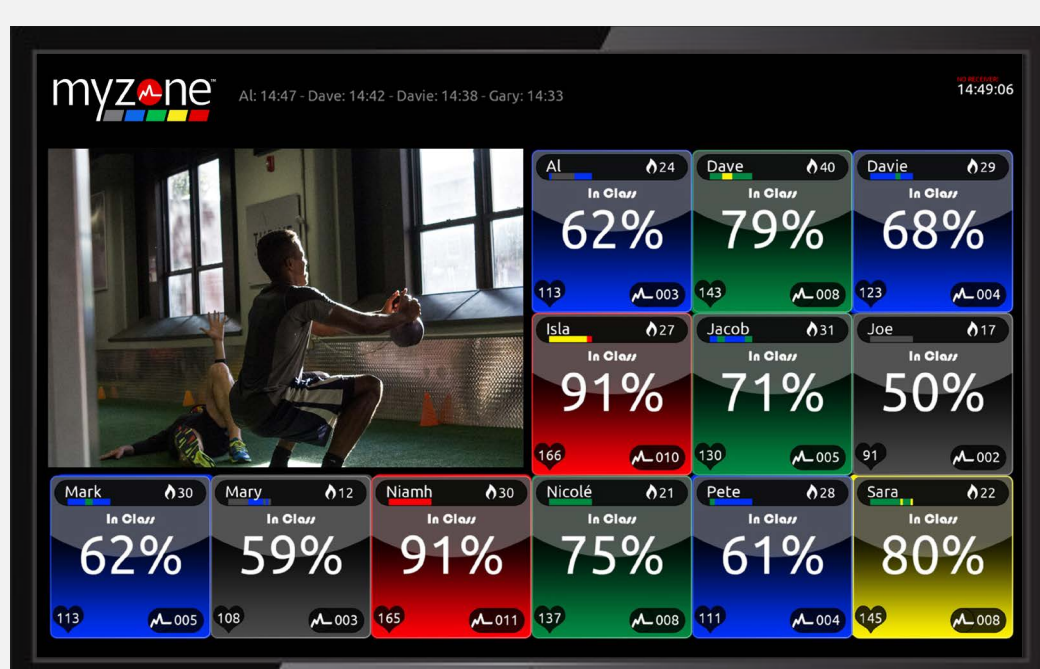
myzone™

Al: 14:47 - Dave: 14:42 - Davie: 14:38 - Gary: 14:33

NO RECEIVER
14:49:06

Al 24
In Class
62%
113 003

Dave 40
In Class
79%
143 008

Davie 29
In Class
68%
123 004

Isla 27
In Class
91%
166 010

Jacob 31
In Class
71%
130 005

Joe 17
In Class
50%
91 002

Mark 30
In Class
62%
113 005

Mary 12
In Class
59%
108 003

Niamh 30
In Class
91%
165 011

Nicolé 21
In Class
75%
137 008

Pete 28
In Class
61%
111 004

Sara 22
In Class
80%
145 008